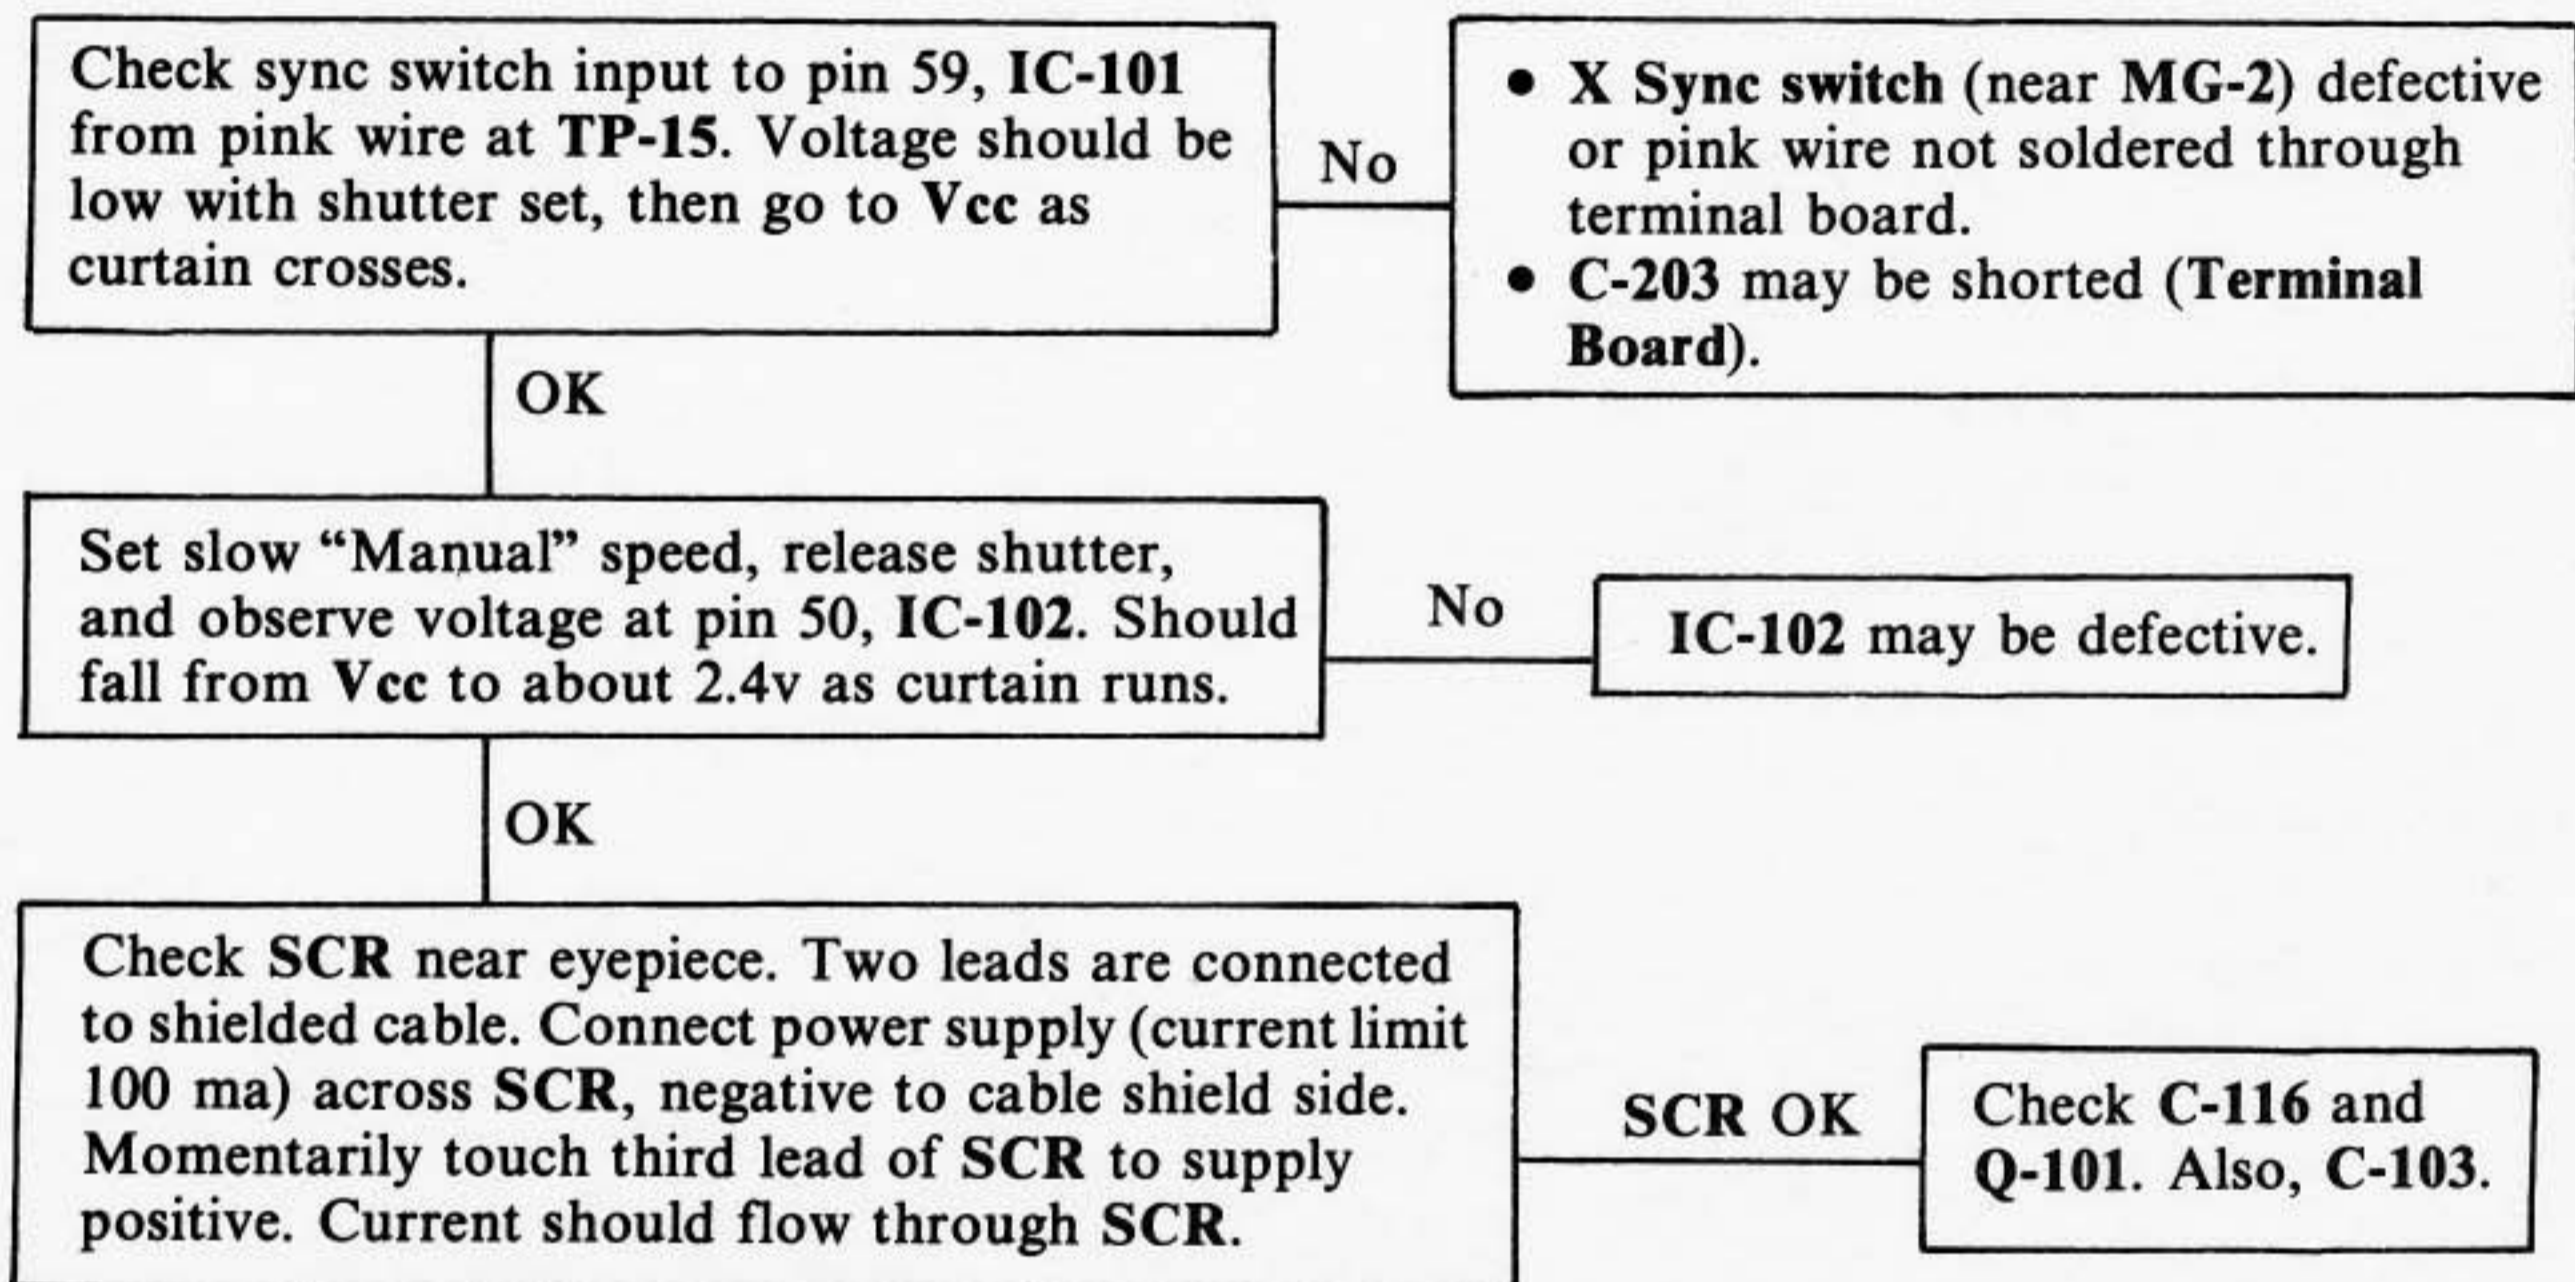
Check sync switch input to pin 59, IC-101 from pink wire at TP-15. Voltage should be low with shutter set, then go to Vcc as curtain crosses.

No

• X Sync switch (near MG-2) defective or pink wire not soldered through terminal board.
• C-203 may be shorted (Terminal Board).

OK

Set slow "Manual" speed, release shutter, and observe voltage at pin 50, IC-102. Should fall from Vcc to about 2.4v as curtain runs.

No

IC-102 may be defective.

OK

Check SCR near eyepiece. Two leads are connected to shielded cable. Connect power supply (current limit 100 ma) across SCR, negative to cable shield side. Momentarily touch third lead of SCR to supply positive. Current should flow through SCR.

SCR OK

Check C-116 and Q-101. Also, C-103.